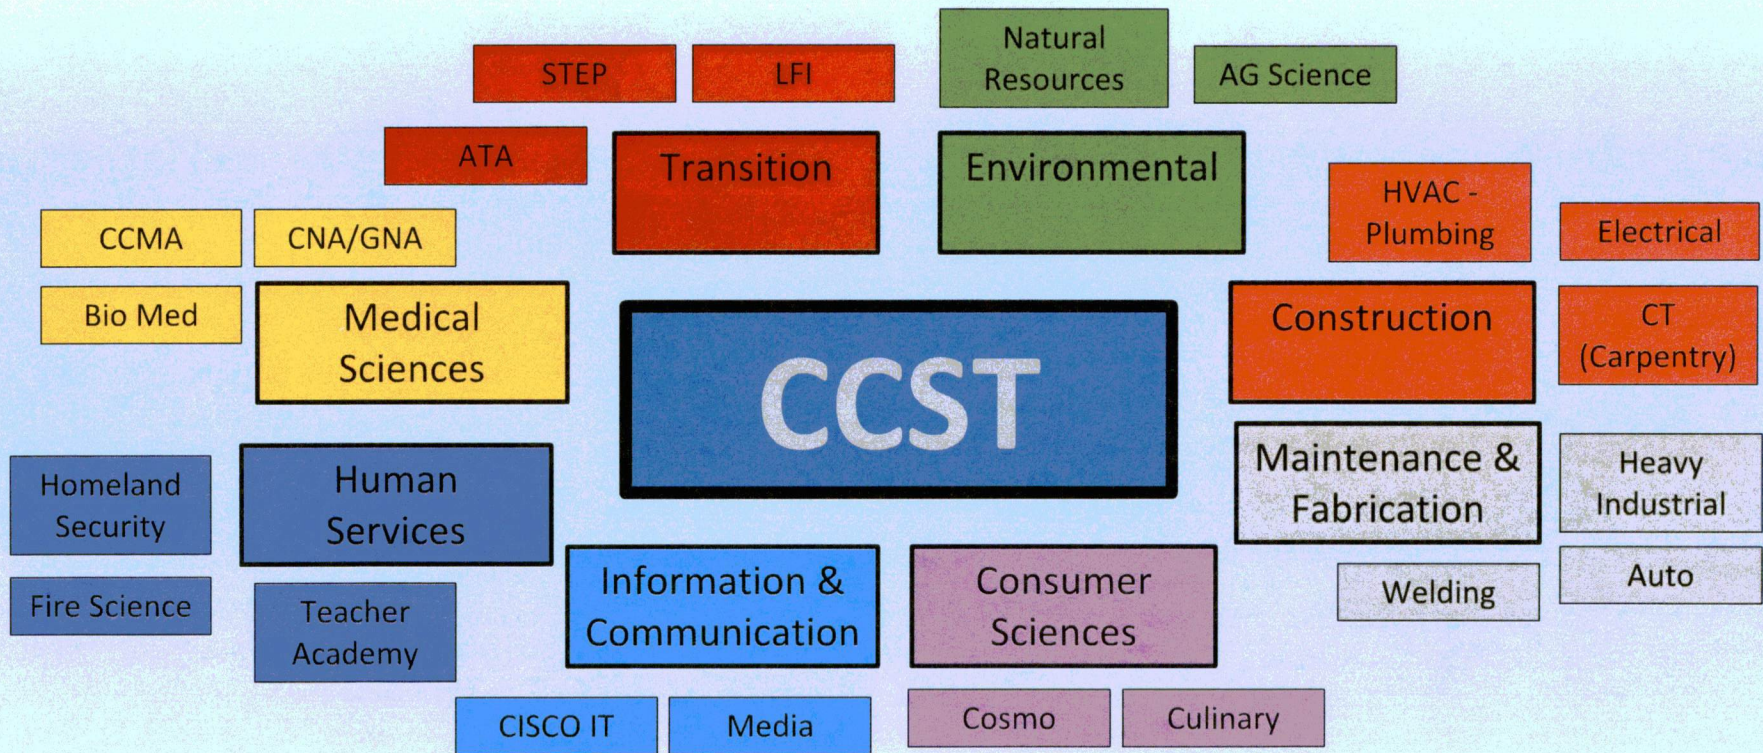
STEP

LFI

Natural Resources

AG Science

ATA

Transition

Environmental

HVAC - Plumbing

Electrical

CCMA

CNA/GNA

Bio Med

Medical Sciences

CCST

Construction

CT (Carpentry)

Homeland Security

Human Services

Maintenance & Fabrication

Heavy Industrial

Fire Science

Teacher Academy

Information & Communication

Consumer Sciences

Welding

Auto

CISCO IT

Media

Cosmo

Culinary